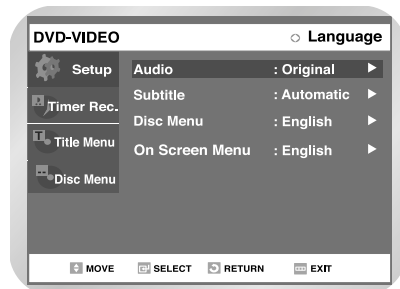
DVD-VIDEO

Language

Setup

Timer Rec.

Title Menu

Disc Menu

| | |
|---|---|
| Audio | : Original |
| Subtitle | : Automatic |
| Disc Menu | : English |
| On Screen Menu | : English |

MOVE SELECT RETURN EXIT